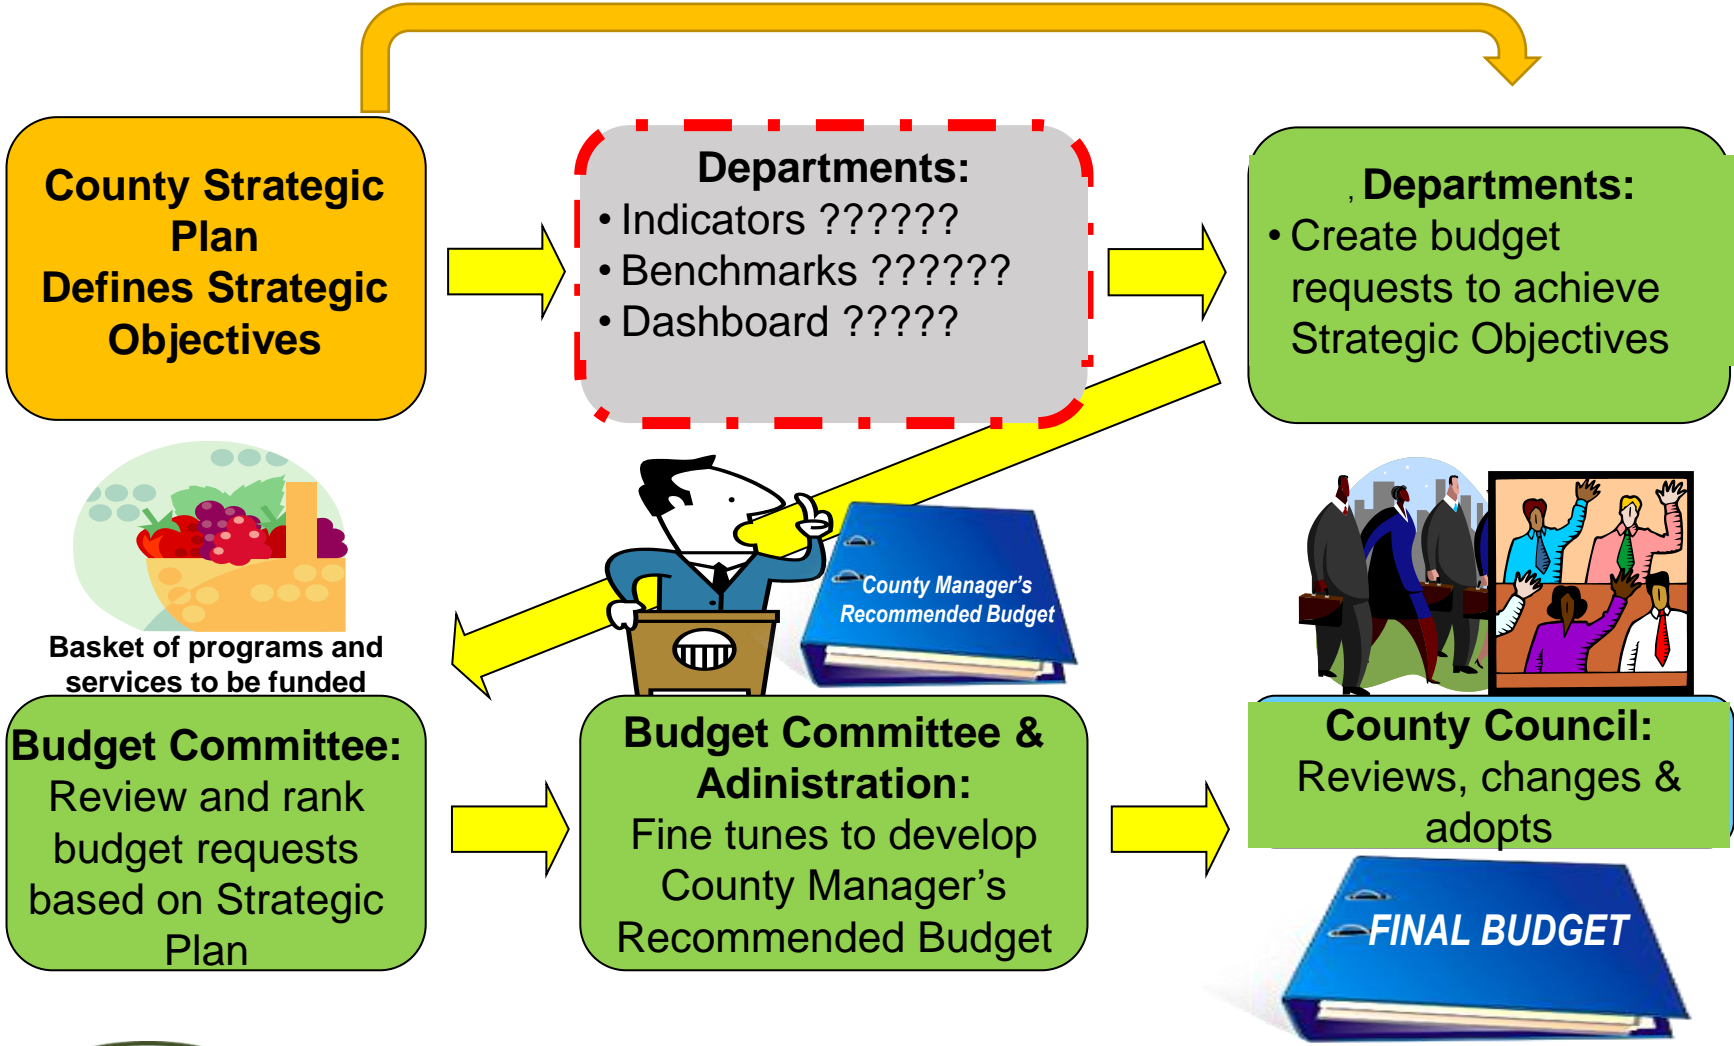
County Strategic Plan
Defines Strategic Objectives

Departments:
• Indicators ??????
• Benchmarks ??????
• Dashboard ?????

, Departments:
• Create budget requests to achieve Strategic Objectives

Basket of programs and services to be funded

County Manager's Recommended Budget

Budget Committee:
Review and rank budget requests based on Strategic Plan

Budget Committee & Adinistration:
Fine tunes to develop County Manager's Recommended Budget

County Council:
Reviews, changes & adopts

FINAL BUDGET